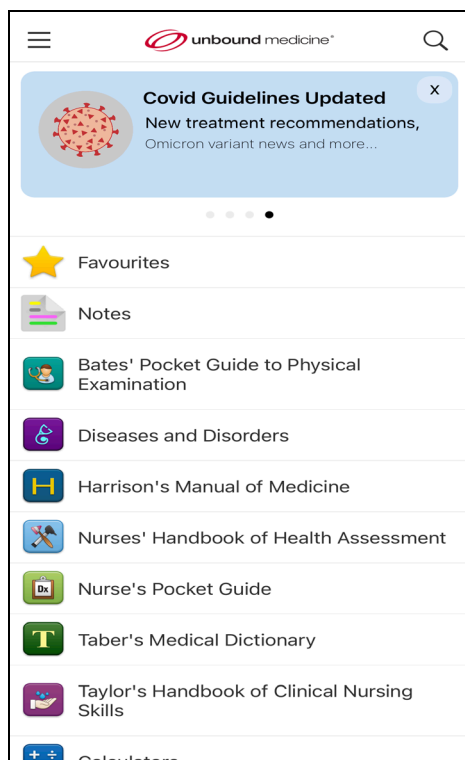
unbound medicine®

Covid Guidelines Updated
New treatment recommendations,
Omicron variant news and more...

x

Favourites

Notes

Bates' Pocket Guide to Physical Examination

Diseases and Disorders

Harrison's Manual of Medicine

Nurses' Handbook of Health Assessment

Dx

Nurse's Pocket Guide

T

Taber's Medical Dictionary

Taylor's Handbook of Clinical Nursing Skills

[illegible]